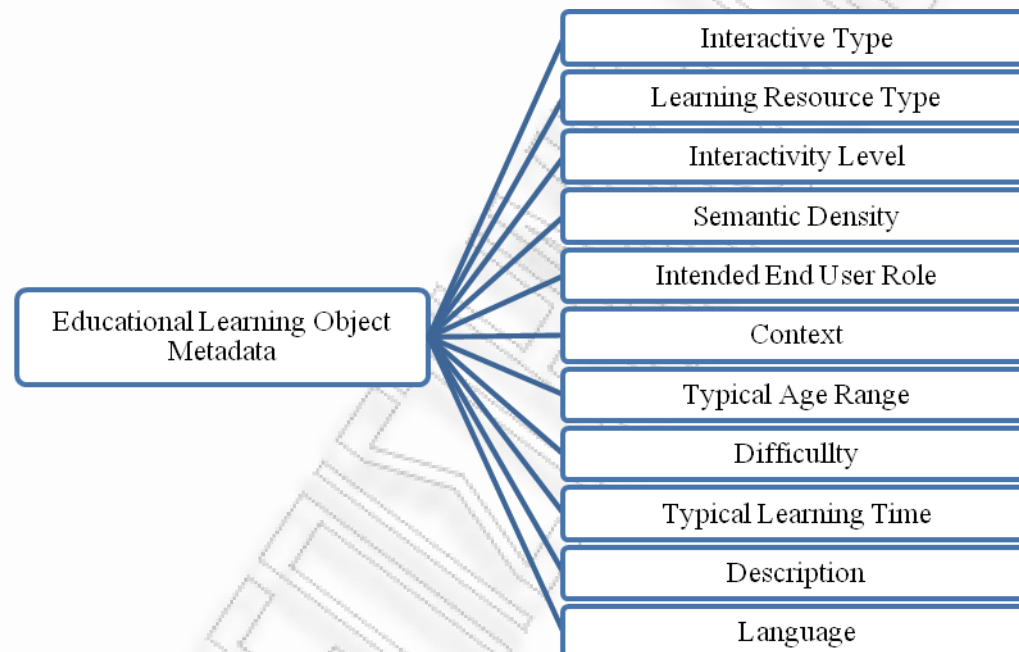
Educational Learning Object Metadata

Interactive Type

Learning Resource Type

Interactivity Level

Semantic Density

Intended End User Role

Context

Typical Age Range

Difficullty

Typical Learning Time

Description

Language